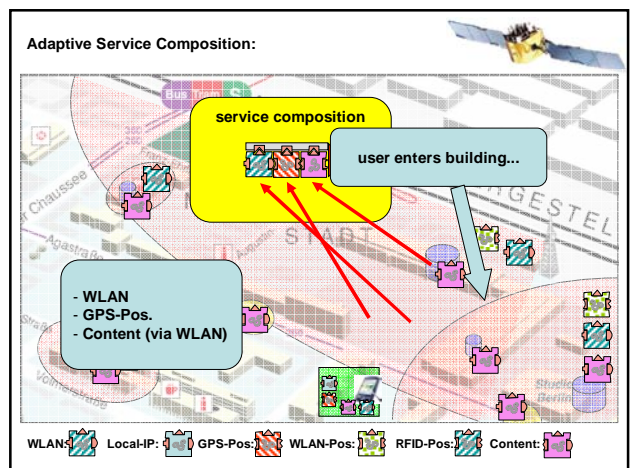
Adaptive Service Composition:

service composition

user enters building...

- WLAN
- GPS-Pos.
- Content (via WLAN)

Bus Tram

Chaussee

AgastraBe

STADT

GESTEL

VolmerstraBe

WLAN: Local-IP: GPS-Pos: WLAN-Pos: RFID-Pos: Content: